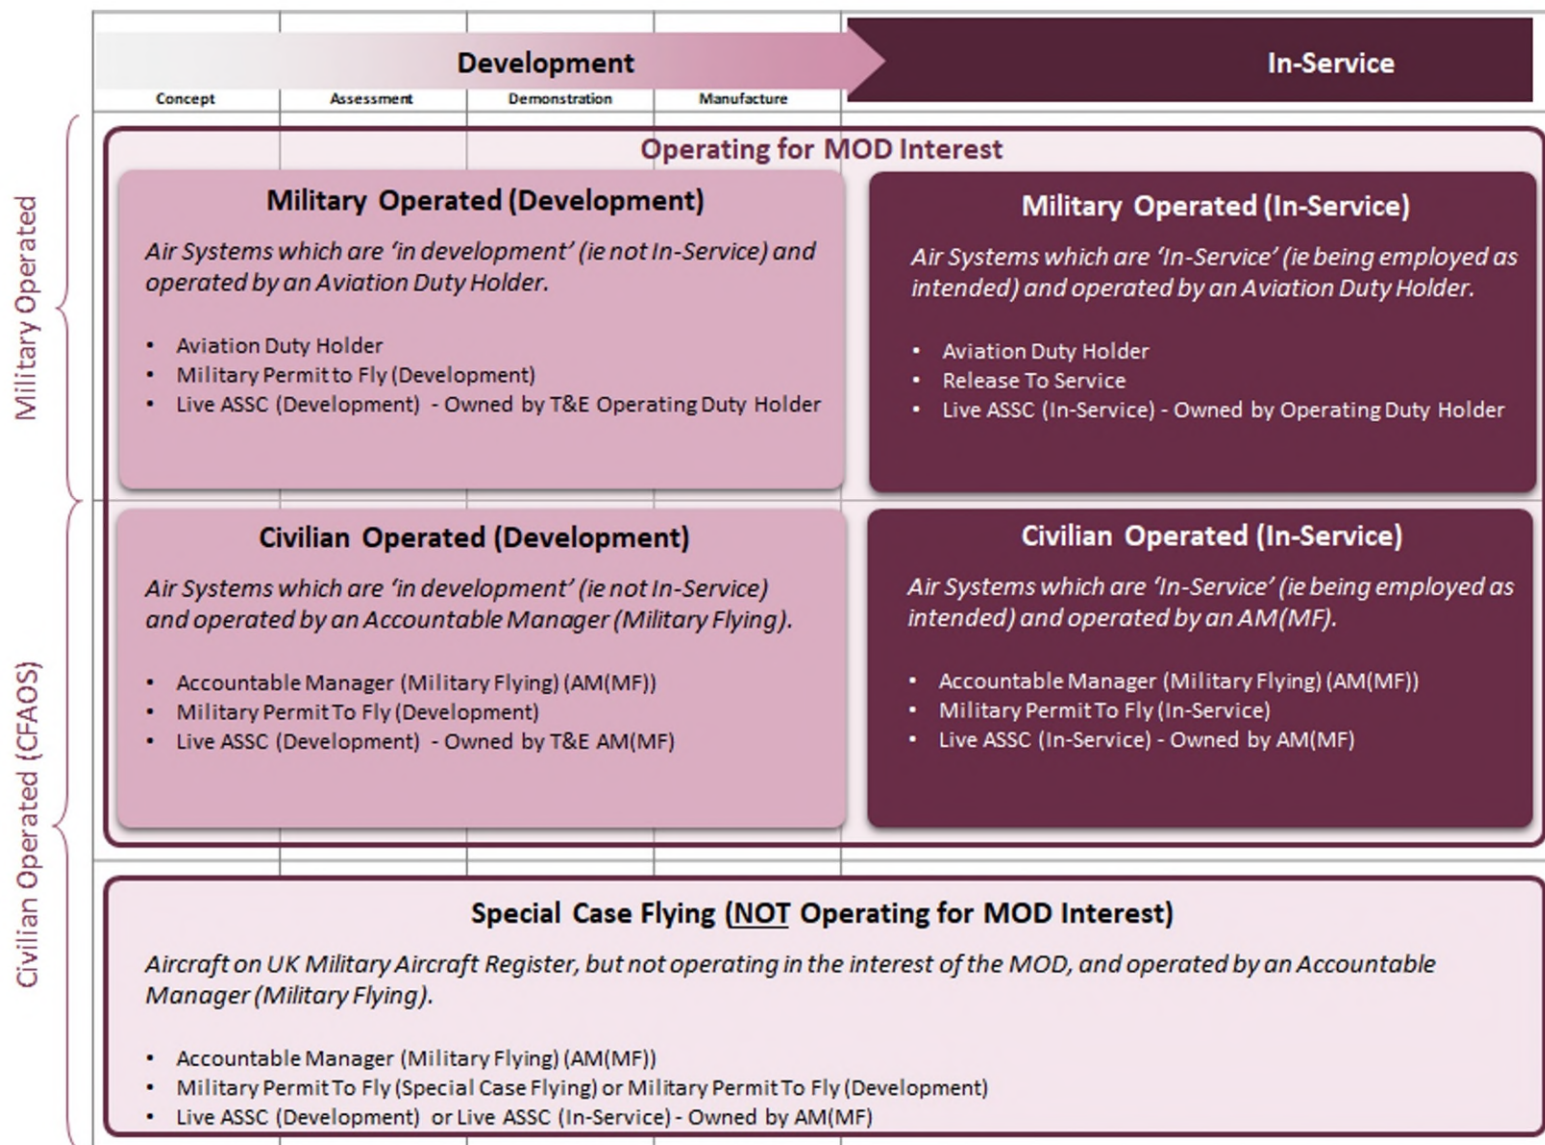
Development

In-Service

Concept

Assessment

Demonstration

Manufacture

Military Operated

Civilian Operated (CFAOS)

Operating for MOD Interest

Military Operated (Development)

*Air Systems which are 'in development' (ie not In-Service) and operated by an Aviation Duty Holder.*

- Aviation Duty Holder
- Military Permit to Fly (Development)
- Live ASSC (Development) - Owned by T&E Operating Duty Holder

Military Operated (In-Service)

*Air Systems which are 'In-Service' (ie being employed as intended) and operated by an Aviation Duty Holder.*

- Aviation Duty Holder
- Release To Service
- Live ASSC (In-Service) - Owned by Operating Duty Holder

Civilian Operated (Development)

*Air Systems which are 'in development' (ie not In-Service) and operated by an Accountable Manager (Military Flying).*

- Accountable Manager (Military Flying) (AM(MF))
- Military Permit To Fly (Development)
- Live ASSC (Development) - Owned by T&E AM(MF)

Civilian Operated (In-Service)

*Air Systems which are 'In-Service' (ie being employed as intended) and operated by an AM(MF).*

- Accountable Manager (Military Flying) (AM(MF))
- Military Permit To Fly (In-Service)
- Live ASSC (In-Service) - Owned by AM(MF)

Special Case Flying (NOT Operating for MOD Interest)

*Aircraft on UK Military Aircraft Register, but not operating in the interest of the MOD, and operated by an Accountable Manager (Military Flying).*

- Accountable Manager (Military Flying) (AM(MF))
- Military Permit To Fly (Special Case Flying) or Military Permit To Fly (Development)
- Live ASSC (Development) or Live ASSC (In-Service) - Owned by AM(MF)